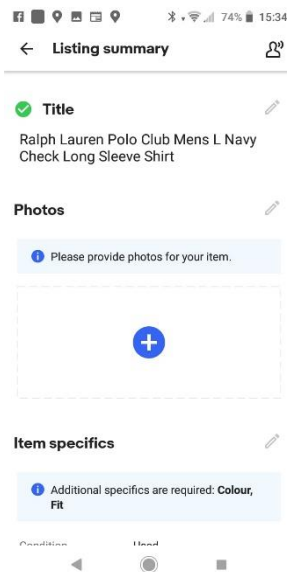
74% 15:34

Listing summary

Title

Ralph Lauren Polo Club Mens L Navy Check Long Sleeve Shirt

Photos

Please provide photos for your item.

Item specifics

Additional specifics are required: **Colour, Fit**

Condition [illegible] Used